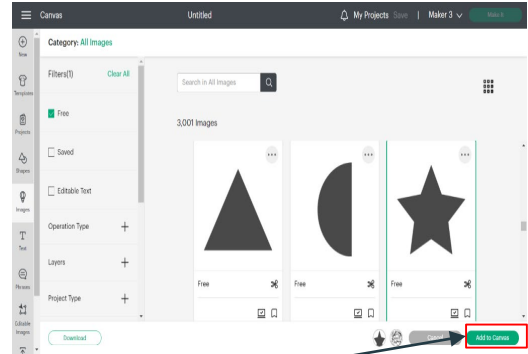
Canvas

Untitled

My Projects Save | Maker 3

Make It

New

Templates

Projects

Shapes

Images

Text

Phrases

Editable Images

Category: All Images

Filters(1) Clear All

Free

Saved

Editable Text

Operation Type +

Layers +

Project Type +

Search in All Images

3,001 Images

Free

Free

Free

Download

Cancel

Add to Canvas